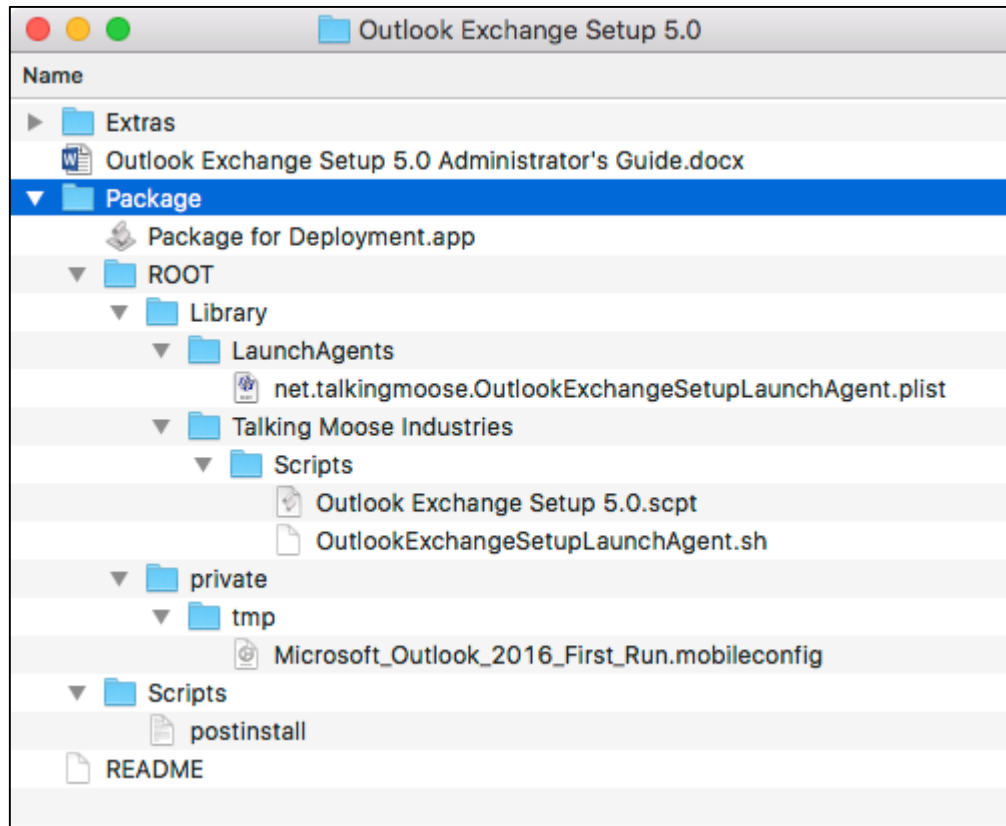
Outlook Exchange Setup 5.0

Name

Extras
Outlook Exchange Setup 5.0 Administrator's Guide.docx
Package
Package for Deployment.app
ROOT
Library
LaunchAgents
net.talkingmoose.OutlookExchangeSetupLaunchAgent.plist
Talking Moose Industries
Scripts
Outlook Exchange Setup 5.0.scpt
OutlookExchangeSetupLaunchAgent.sh
private
tmp
Microsoft_Outlook_2016_First_Run.mobileconfig
Scripts
postinstall
README